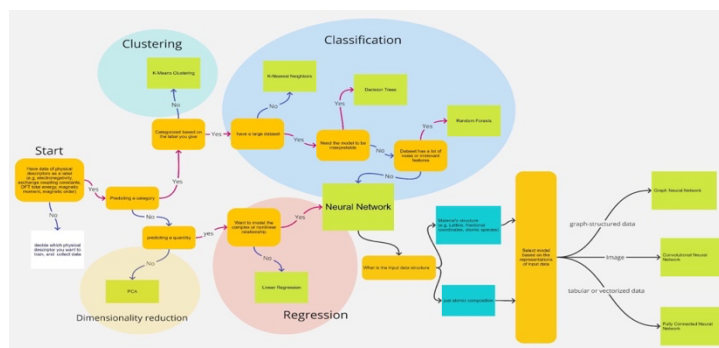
Clustering

Classification

Start

Have data of physical descriptors as a label (e.g. electronegativity, exchange coupling constants, DFT total energy, magnetic moment, magnetic order)

Yes

No

decide which physical descriptor you want to train, and collect data

Predicting a category

Yes

Categorised based on the label you give

No

K-Means Clustering

Yes

have a large dataset

No

K-Nearest Neighbors

Yes

Need the model to be interpretable

Yes

Decision Trees

No

Dataset has a lot of noise or irrelevant features

Yes

Random Forests

No

No

predicting a quantity

No

PCA

Dimensionality reduction

yes

Want to model the complex or nonlinear relationship

Yes

Neural Network

No

Linear Regression

Regression

What is the input data structure

Material's structure (e.g. Lattice, fractional coordinates, atomic species)

Just atomic composition

Select model based on the representations of input data

graph-structured data

Graph Neural Network

Image

Convolutional Neural Network

tabular or vectorized data

Fully Connected Neural Network